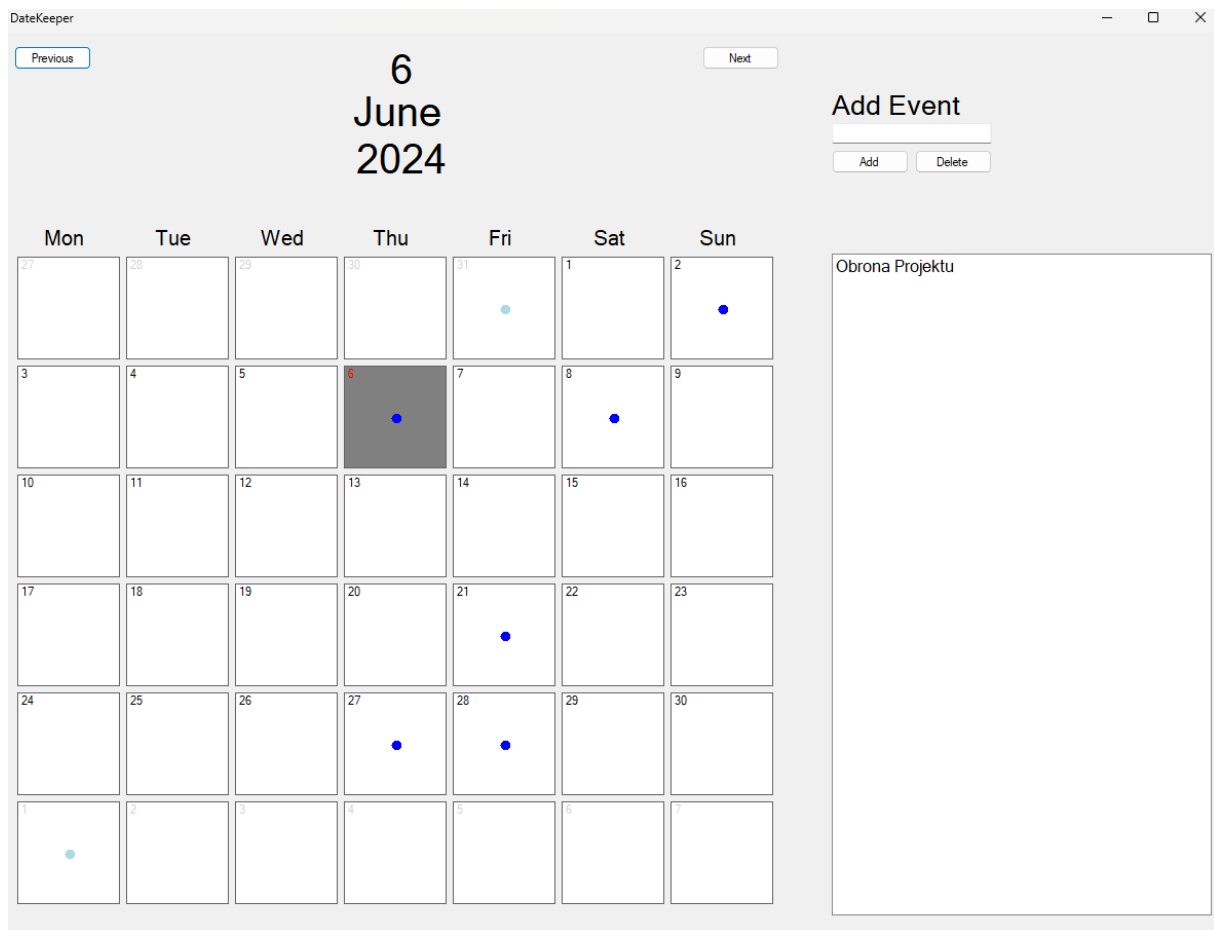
DateKeeper

Previous

6
June
2024

Next

Add Event

Add Delete

| Mon | Tue | Wed | Thu | Fri | Sat | Sun |
|---|---|---|---|---|---|---|
| 27 | 28 | 29 | 30 | 31 | 1 | 2 |
| 3 | 4 | 5 | 6 | 7 | 8 | 9 |
| 10 | 11 | 12 | 13 | 14 | 15 | 16 |
| 17 | 18 | 19 | 20 | 21 | 22 | 23 |
| 24 | 25 | 26 | 27 | 28 | 29 | 30 |
| 1 | 2 | 3 | 4 | 5 | 6 | 7 |

Obrona Projektu